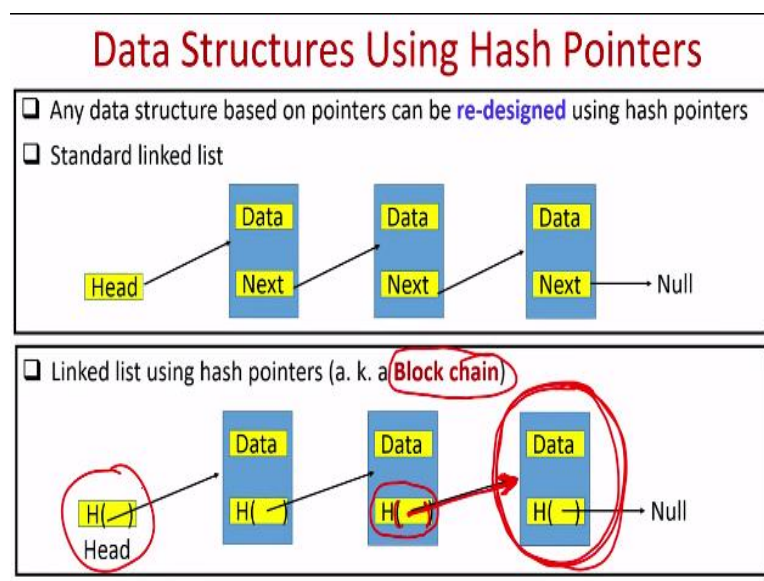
Data Structures Using Hash Pointers

❑ Any data structure based on pointers can be re-designed using hash pointers

❑ Standard linked list

Data
Next

Data
Next

Data
Next

Head

Null

❑ Linked list using hash pointers (a. k. a Block chain)

H( )
Head

Data
H( )

Data
H( )

Data
H( )

Null